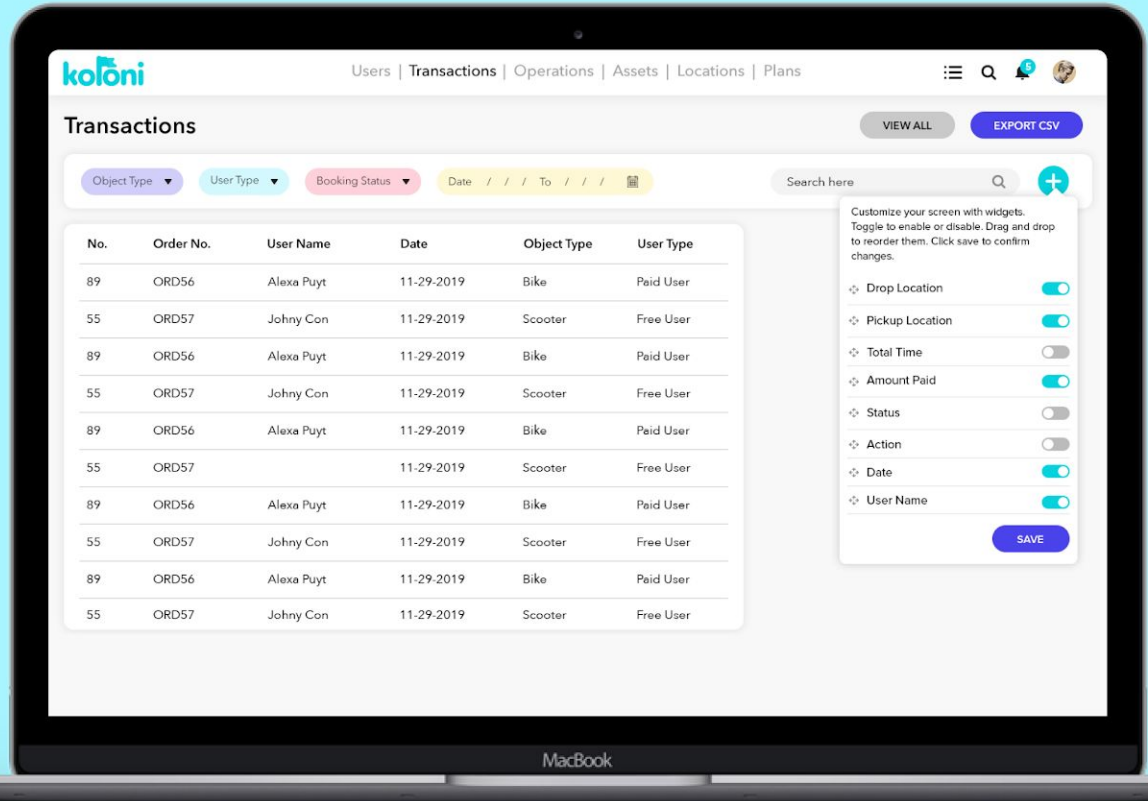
koloni

Users | Transactions | Operations | Assets | Locations | Plans

5

Transactions

VIEW ALL

EXPORT CSV

Object Type ▾ User Type ▾ Booking Status ▾ Date / / / To / / /

Search here

Customize your screen with widgets. Toggle to enable or disable. Drag and drop to reorder them. Click save to confirm changes.

Drop Location
Pickup Location
Total Time
Amount Paid
Status
Action
Date
User Name

SAVE

| No. | Order No. | User Name | Date | Object Type | User Type |
|---|---|---|---|---|---|
| 89 | ORD56 | Alexa Puyt | 11-29-2019 | Bike | Paid User |
| 55 | ORD57 | Johny Con | 11-29-2019 | Scooter | Free User |
| 89 | ORD56 | Alexa Puyt | 11-29-2019 | Bike | Paid User |
| 55 | ORD57 | Johny Con | 11-29-2019 | Scooter | Free User |
| 89 | ORD56 | Alexa Puyt | 11-29-2019 | Bike | Paid User |
| 55 | ORD57 | | 11-29-2019 | Scooter | Free User |
| 89 | ORD56 | Alexa Puyt | 11-29-2019 | Bike | Paid User |
| 55 | ORD57 | Johny Con | 11-29-2019 | Scooter | Free User |
| 89 | ORD56 | Alexa Puyt | 11-29-2019 | Bike | Paid User |
| 55 | ORD57 | Johny Con | 11-29-2019 | Scooter | Free User |

MacBook